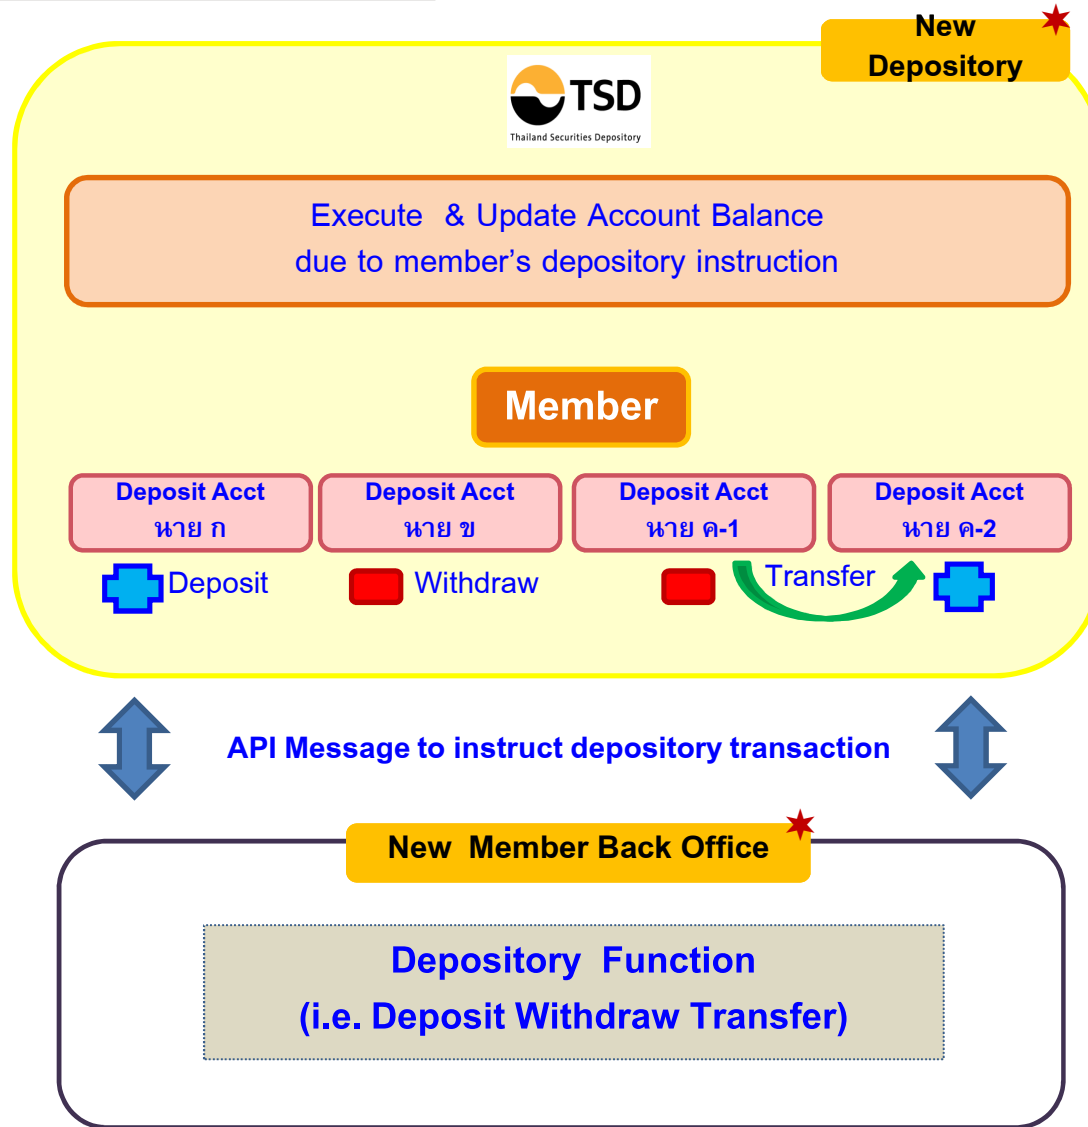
New Depository

TSD
Thailand Securities Depository

Execute & Update Account Balance due to member's depository instruction

Member

Deposit Acct นาย ก

Deposit Acct นาย ข

Deposit Acct นาย ค-1

Deposit Acct นาย ค-2

Deposit

Withdraw

Transfer

API Message to instruct depository transaction

New Member Back Office

Depository Function
(i.e. Deposit Withdraw Transfer)